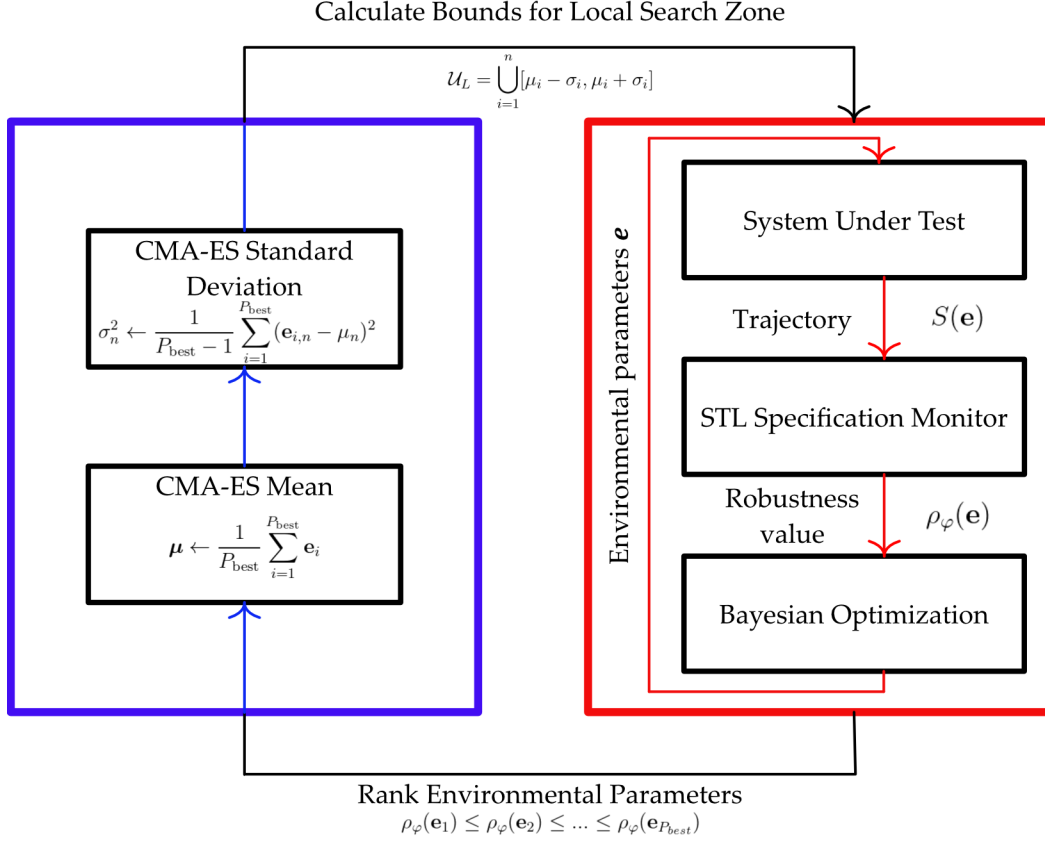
Calculate Bounds for Local Search Zone

$\mathcal{U}_L = \bigcup_{i=1}^{n} [\mu_i - \sigma_i, \mu_i + \sigma_i]$

CMA-ES Standard Deviation
$\sigma_n^2 \leftarrow \frac{1}{P_{\text{best}} - 1} \sum_{i=1}^{P_{\text{best}}} (\mathbf{e}_{i,n} - \mu_n)^2$

CMA-ES Mean
$\boldsymbol{\mu} \leftarrow \frac{1}{P_{\text{best}}} \sum_{i=1}^{P_{\text{best}}} \mathbf{e}_i$

Environmental parameters $\boldsymbol{e}$

System Under Test

Trajectory

$S(\mathbf{e})$

STL Specification Monitor

Robustness value

$\rho_\varphi(\mathbf{e})$

Bayesian Optimization

Rank Environmental Parameters
$\rho_\varphi(\mathbf{e}_1) \leq \rho_\varphi(\mathbf{e}_2) \leq ... \leq \rho_\varphi(\mathbf{e}_{P_{best}})$